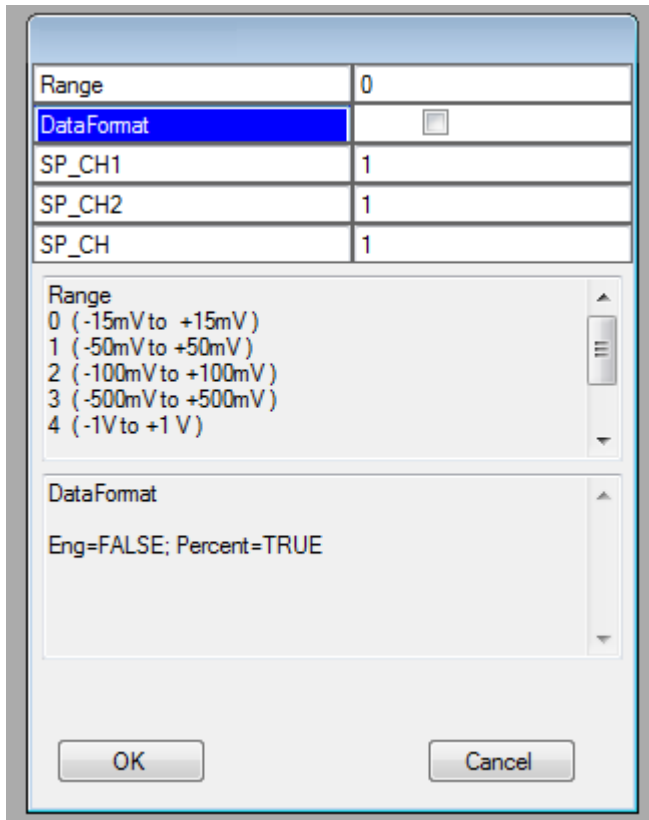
| Range | 0 |
|---|---|
| DataFormat | |
| SP_CH1 | 1 |
| SP_CH2 | 1 |
| SP_CH | 1 |

Range
0 ( -15mV to +15mV )
1 ( -50mV to +50mV )
2 ( -100mV to +100mV )
3 ( -500mV to +500mV )
4 ( -1V to +1 V )

DataFormat

Eng=FALSE; Percent=TRUE

OK

Cancel